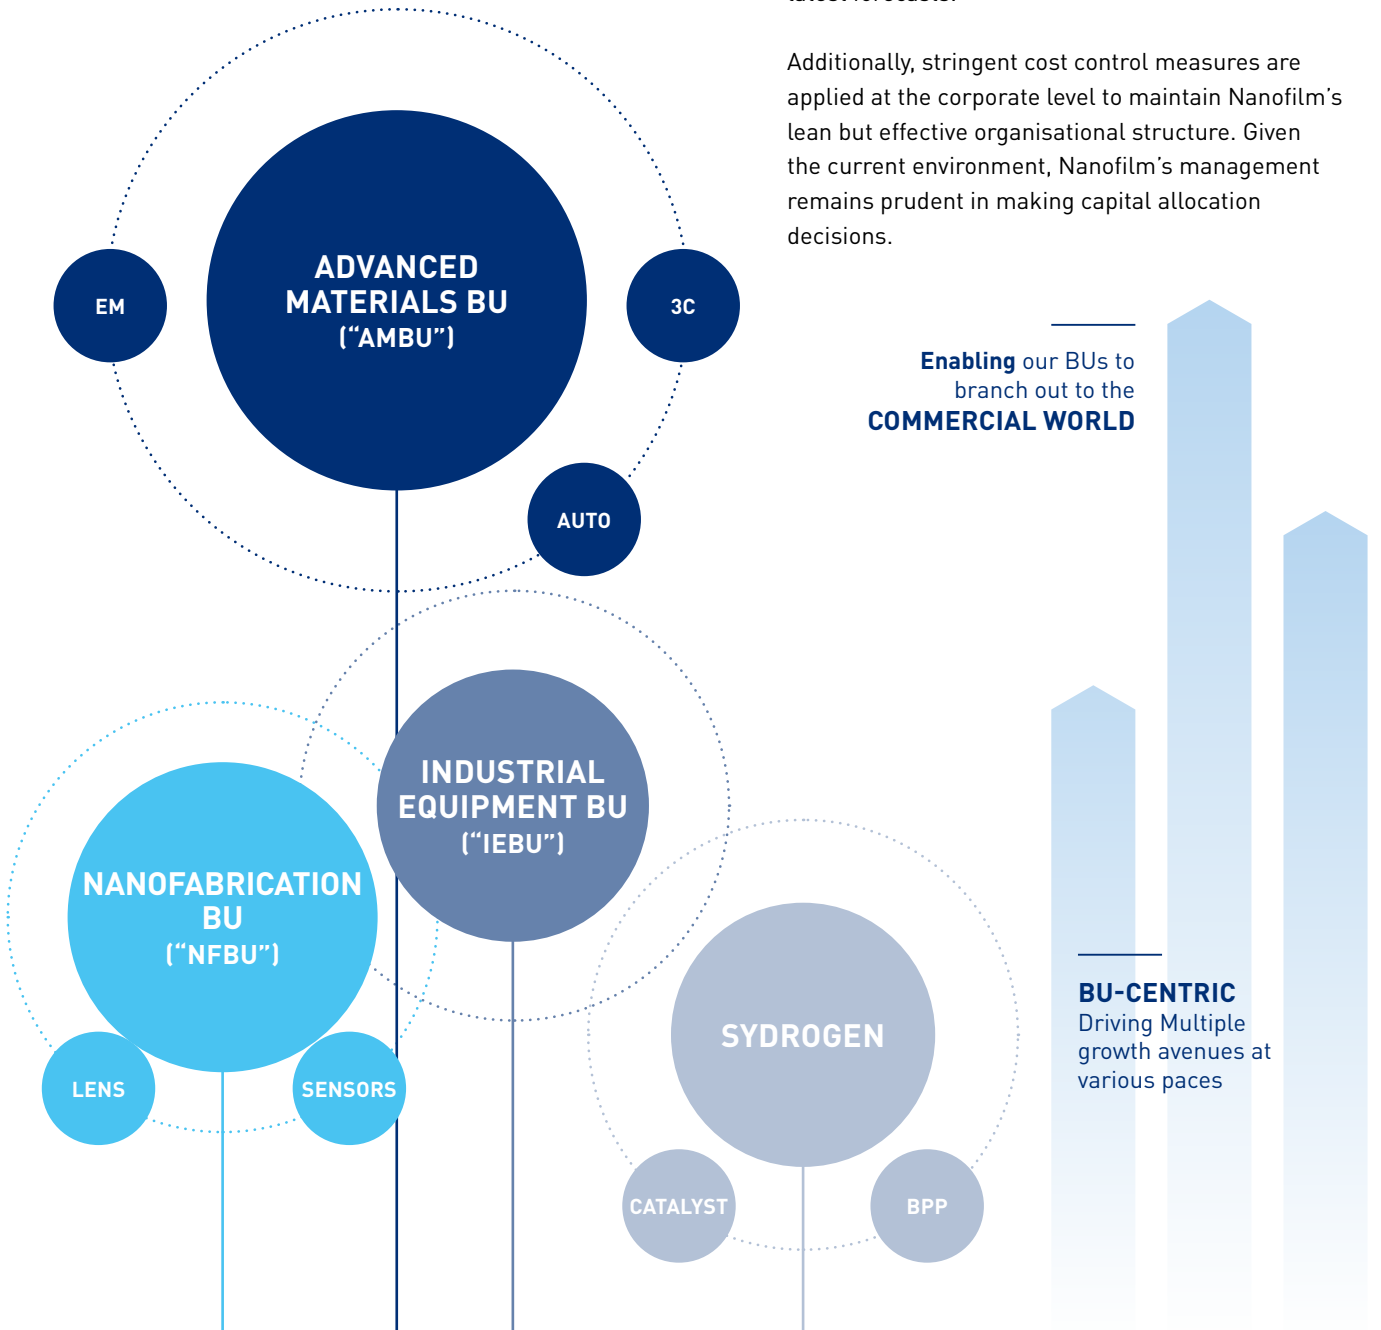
Additionally, stringent cost control measures are applied at the corporate level to maintain Nanofilm's lean but effective organisational structure. Given the current environment, Nanofilm's management remains prudent in making capital allocation decisions.

EM

ADVANCED MATERIALS BU ("AMBU")

3C

AUTO

Enabling our BUs to branch out to the COMMERCIAL WORLD

INDUSTRIAL EQUIPMENT BU ("IEBU")

NANOFABRICATION BU ("NFBU")

LENS

SENSORS

SYDROGEN

CATALYST

BPP

BU-CENTRIC
Driving Multiple growth avenues at various paces